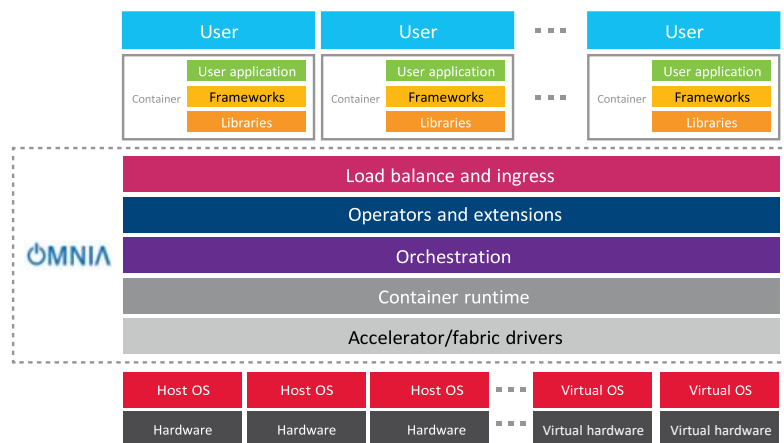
User

User

User

Container

User application

Frameworks

Libraries

Container

User application

Frameworks

Libraries

Container

User application

Frameworks

Libraries

OMNIA

Load balance and ingress

Operators and extensions

Orchestration

Container runtime

Accelerator/fabric drivers

Host OS

Host OS

Host OS

Virtual OS

Virtual OS

Hardware

Hardware

Hardware

Virtual hardware

Virtual hardware